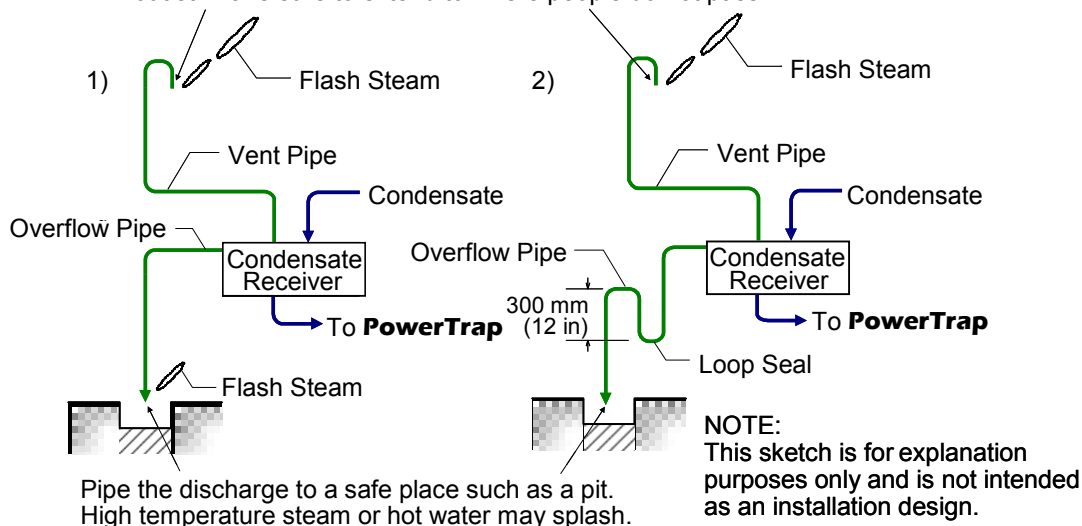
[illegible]

1)

Flash Steam

2)

Flash Steam

Vent Pipe

Vent Pipe

Condensate

Condensate

Overflow Pipe

Condensate Receiver

Overflow Pipe

Condensate Receiver

300 mm (12 in)

To PowerTrap

To PowerTrap

Loop Seal

Flash Steam

NOTE:
This sketch is for explanation purposes only and is not intended as an installation design.

Pipe the discharge to a safe place such as a pit. High temperature steam or hot water may splash.